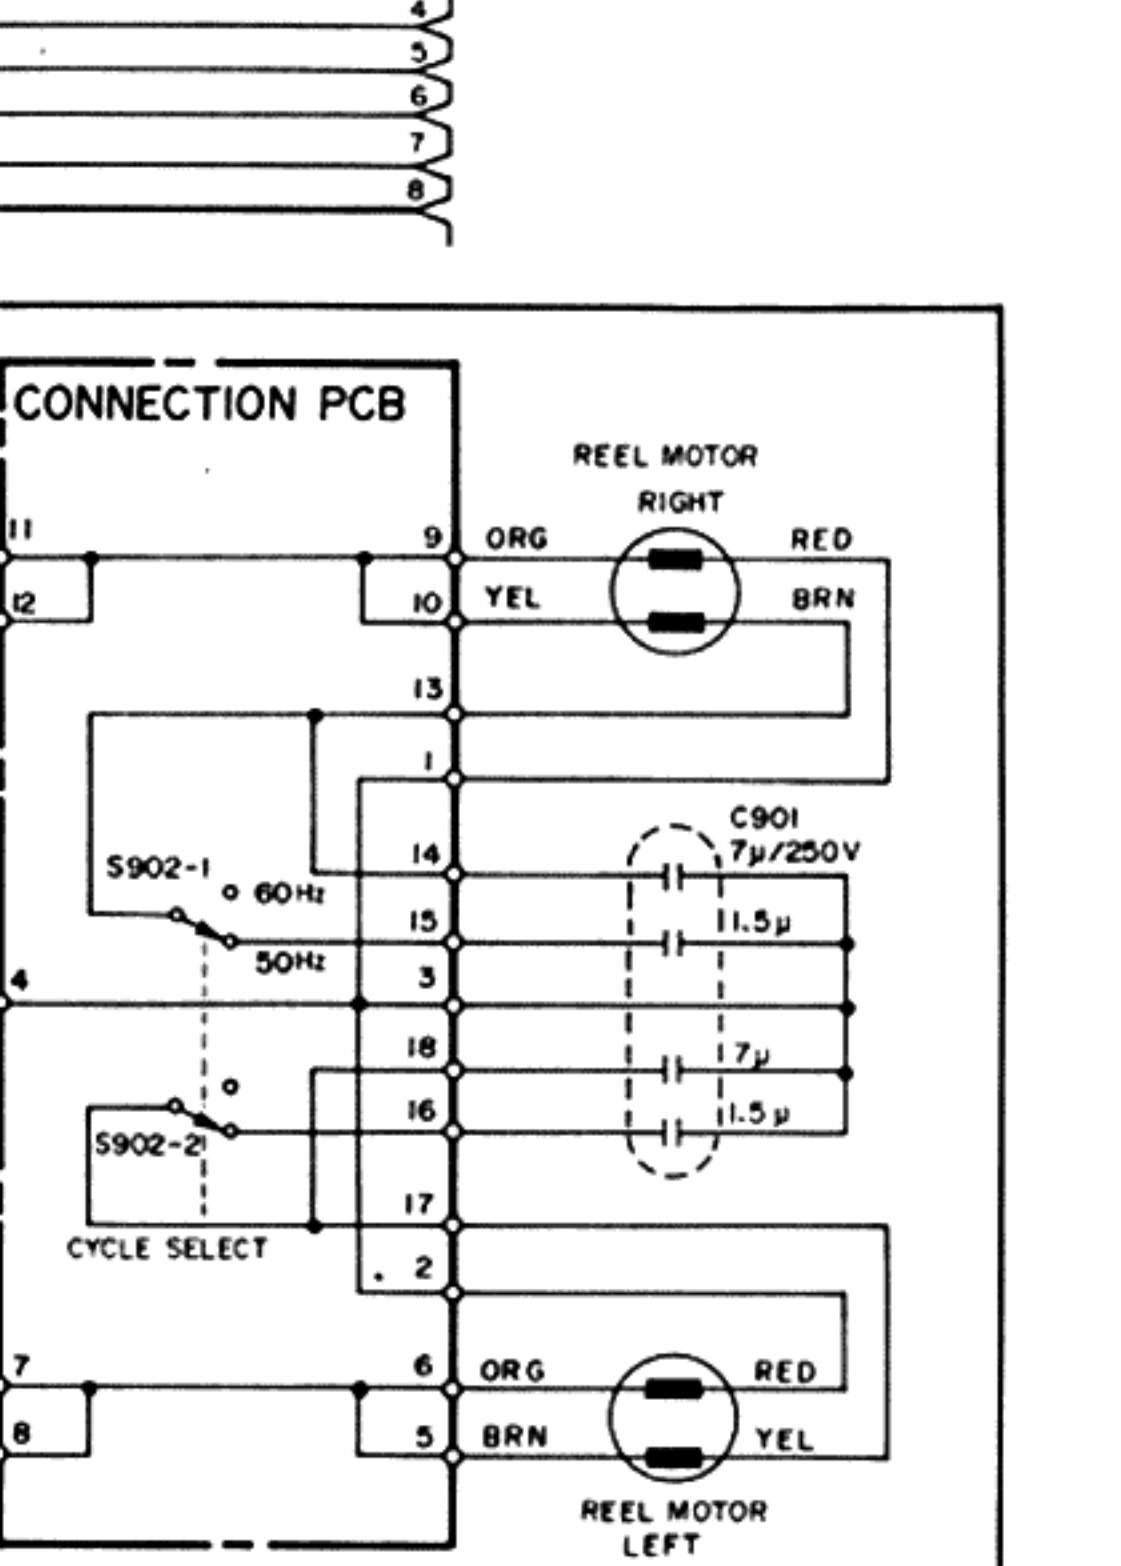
4
5
6
7
8

CONNECTION PCB

REEL MOTOR
RIGHT

11
12
9
10
ORG
YEL
RED
BRN
13
1
C901
$7\mu/250V$
14
S902-1
60Hz
15
$1.5\mu$
50Hz
4
3
18
$7\mu$
16
$1.5\mu$
S902-2
17
CYCLE SELECT
2
7
8
6
5
ORG
BRN
RED
YEL
REEL MOTOR
LEFT